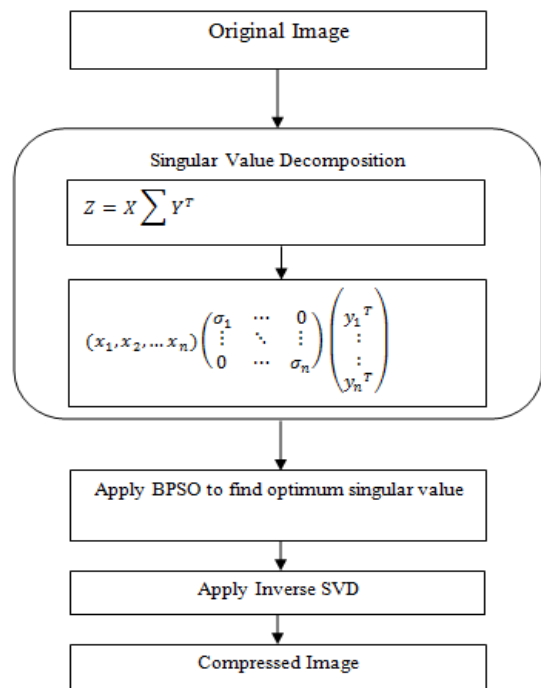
Original Image

Singular Value Decomposition

$Z = X \sum Y^T$

$(x_1, x_2, \dots x_n) \begin{pmatrix} \sigma_1 & \cdots & 0 \\ \vdots & \ddots & \vdots \\ 0 & \cdots & \sigma_n \end{pmatrix} \begin{pmatrix} {y_1}^T \\ \vdots \\ \vdots \\ {y_n}^T \end{pmatrix}$

Apply BPSO to find optimum singular value

Apply Inverse SVD

Compressed Image